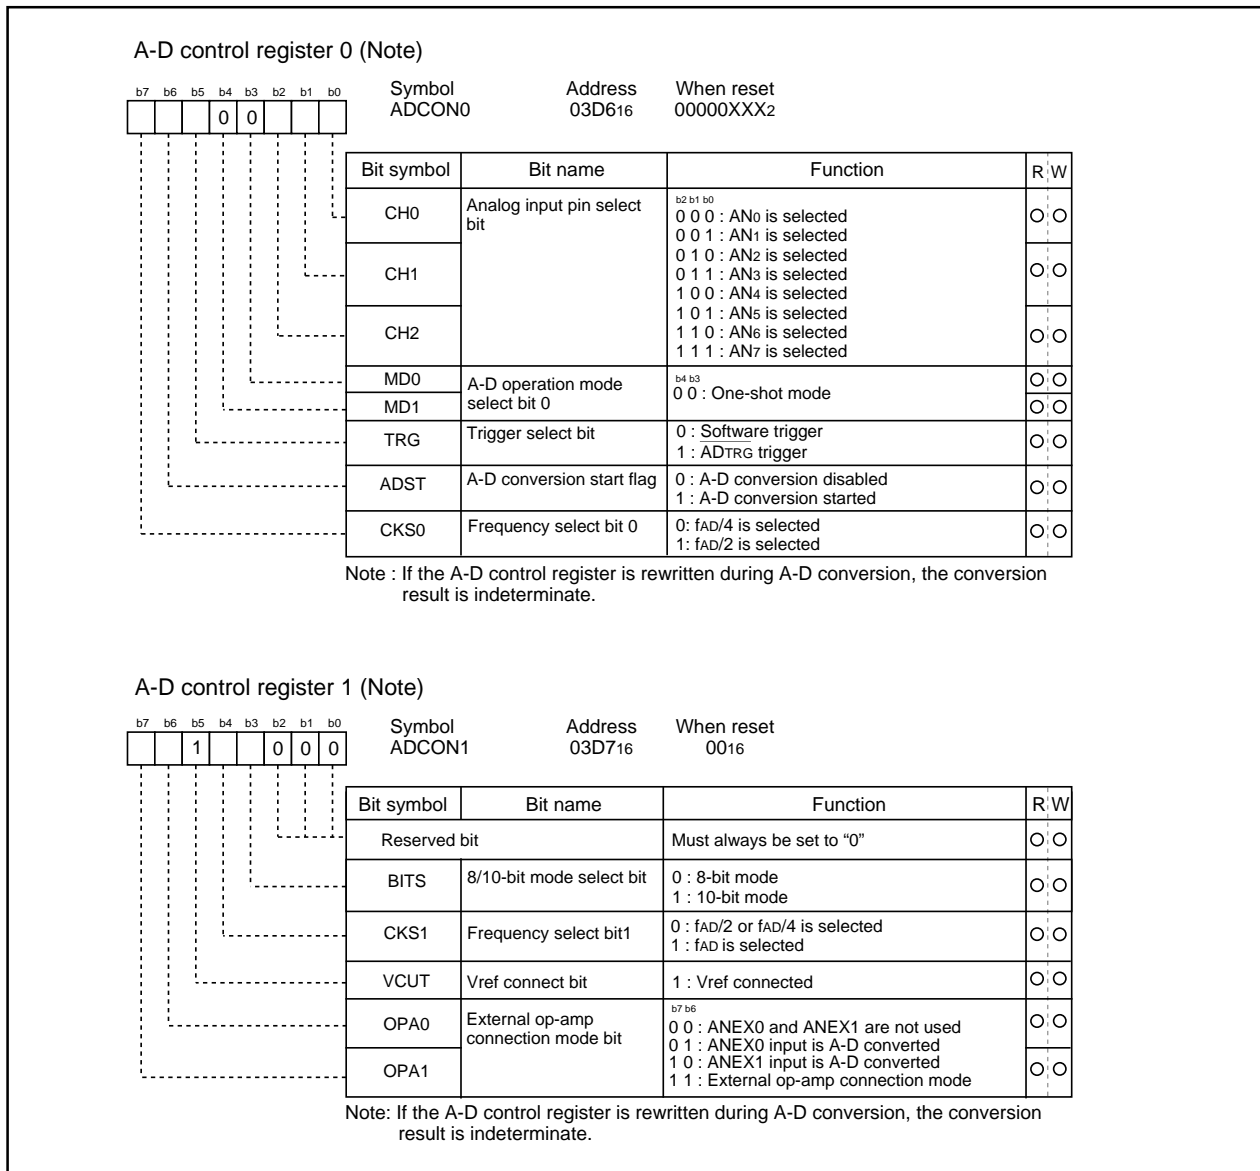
A-D control register 0 (Note)

b7 b6 b5 b4 b3 b2 b1 b0
0 0

Symbol ADCON0 Address $03D6_{16}$ When reset $00000XXX_2$

| Bit symbol | Bit name | Function | R | W |
|---|---|---|---|---|
| CH0 | Analog input pin select bit | b2 b1 b0<br>0 0 0 : $AN_0$ is selected<br>0 0 1 : $AN_1$ is selected<br>0 1 0 : $AN_2$ is selected<br>0 1 1 : $AN_3$ is selected<br>1 0 0 : $AN_4$ is selected<br>1 0 1 : $AN_5$ is selected<br>1 1 0 : $AN_6$ is selected<br>1 1 1 : $AN_7$ is selected | O | O |
| CH1 | | | O | O |
| CH2 | | | O | O |
| MD0 | A-D operation mode select bit 0 | b4 b3<br>0 0 : One-shot mode | O | O |
| MD1 | | | O | O |
| TRG | Trigger select bit | 0 : Software trigger<br>1 : $\overline{AD_{TRG}}$ trigger | O | O |
| ADST | A-D conversion start flag | 0 : A-D conversion disabled<br>1 : A-D conversion started | O | O |
| CKS0 | Frequency select bit 0 | 0: $f_{AD}/4$ is selected<br>1: $f_{AD}/2$ is selected | O | O |

Note : If the A-D control register is rewritten during A-D conversion, the conversion result is indeterminate.

A-D control register 1 (Note)

b7 b6 b5 b4 b3 b2 b1 b0
1 0 0 0

Symbol ADCON1 Address $03D7_{16}$ When reset $00_{16}$

| Bit symbol | Bit name | Function | R | W |
|---|---|---|---|---|
| Reserved bit | | Must always be set to "0" | O | O |
| BITS | 8/10-bit mode select bit | 0 : 8-bit mode<br>1 : 10-bit mode | O | O |
| CKS1 | Frequency select bit1 | 0 : $f_{AD}/2$ or $f_{AD}/4$ is selected<br>1 : $f_{AD}$ is selected | O | O |
| VCUT | Vref connect bit | 1 : Vref connected | O | O |
| OPA0 | External op-amp connection mode bit | b7 b6<br>0 0 : ANEX0 and ANEX1 are not used<br>0 1 : ANEX0 input is A-D converted<br>1 0 : ANEX1 input is A-D converted<br>1 1 : External op-amp connection mode | O | O |
| OPA1 | | | O | O |

Note: If the A-D control register is rewritten during A-D conversion, the conversion result is indeterminate.